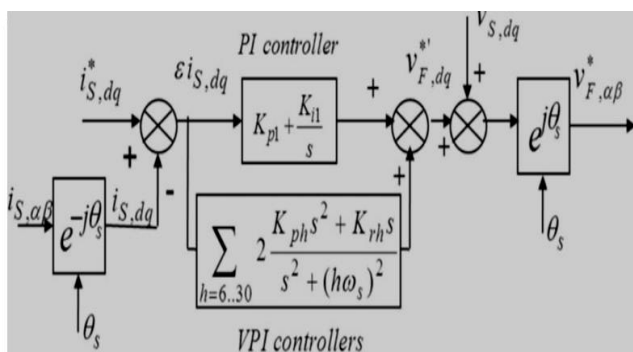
$v_{S,dq}$

PI controller

$i^*_{S,dq}$

$\varepsilon i_{S,dq}$

+

$v^{*'}_{F,dq}$

+

$v^*_{F,\alpha\beta}$

+

$K_{p1} + \frac{K_{i1}}{s}$

+

$e^{j\theta_s}$

+

$i_{S,\alpha\beta}$

$e^{-j\theta_s}$

$i_{S,dq}$

-

+

$\sum_{h=6..30} 2\frac{K_{ph}s^2 + K_{rh}s}{s^2 + (h\omega_s)^2}$

$\theta_s$

$\theta_s$

VPI controllers